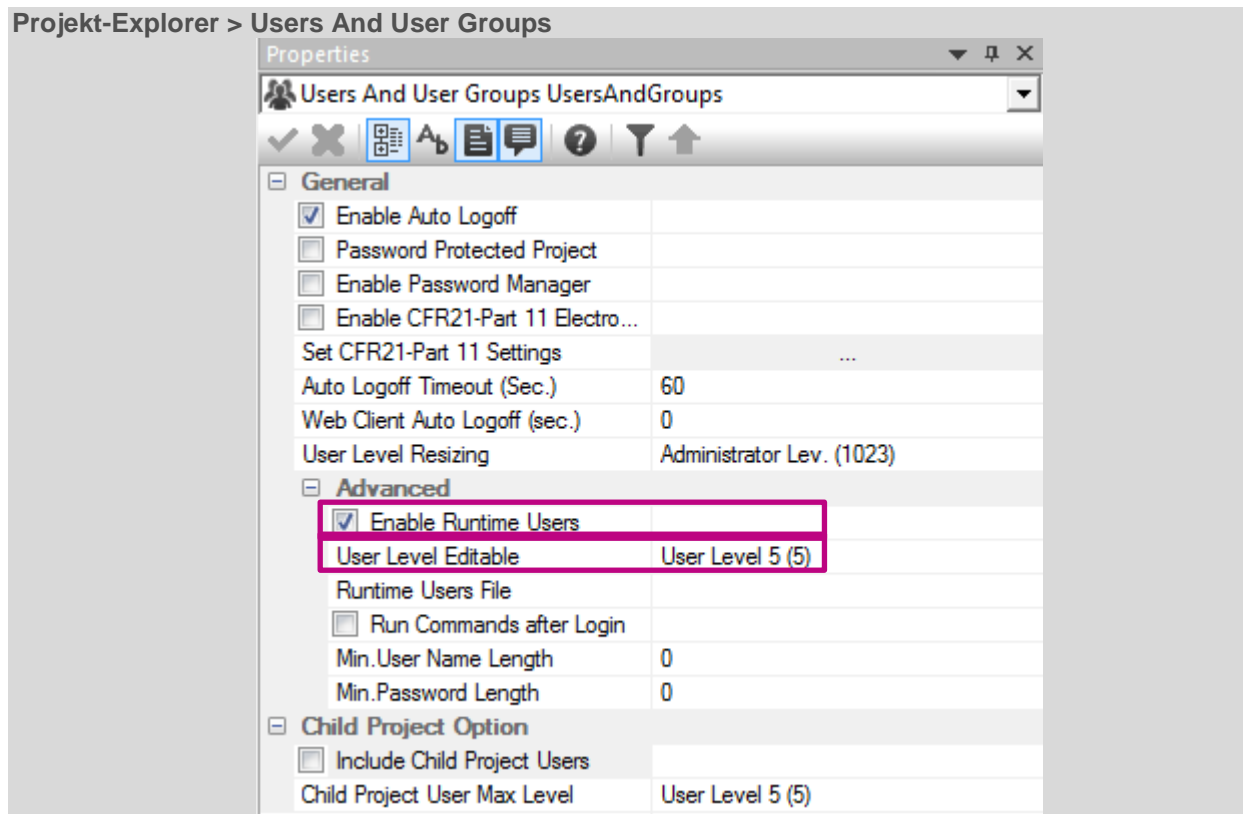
Projekt-Explorer > Users And User Groups

Properties

Users And User Groups UsersAndGroups

General

Enable Auto Logoff

Password Protected Project

Enable Password Manager

Enable CFR21-Part 11 Electro...

| Set CFR21-Part 11 Settings | ... |
|---|---|
| Auto Logoff Timeout (Sec.) | 60 |
| Web Client Auto Logoff (sec.) | 0 |
| User Level Resizing | Administrator Lev. (1023) |

Advanced

Enable Runtime Users

| User Level Editable | User Level 5 (5) |
|---|---|
| Runtime Users File | |

Run Commands after Login

| Min.User Name Length | 0 |
|---|---|
| Min.Password Length | 0 |

Child Project Option

Include Child Project Users

| Child Project User Max Level | User Level 5 (5) |
|---|---|